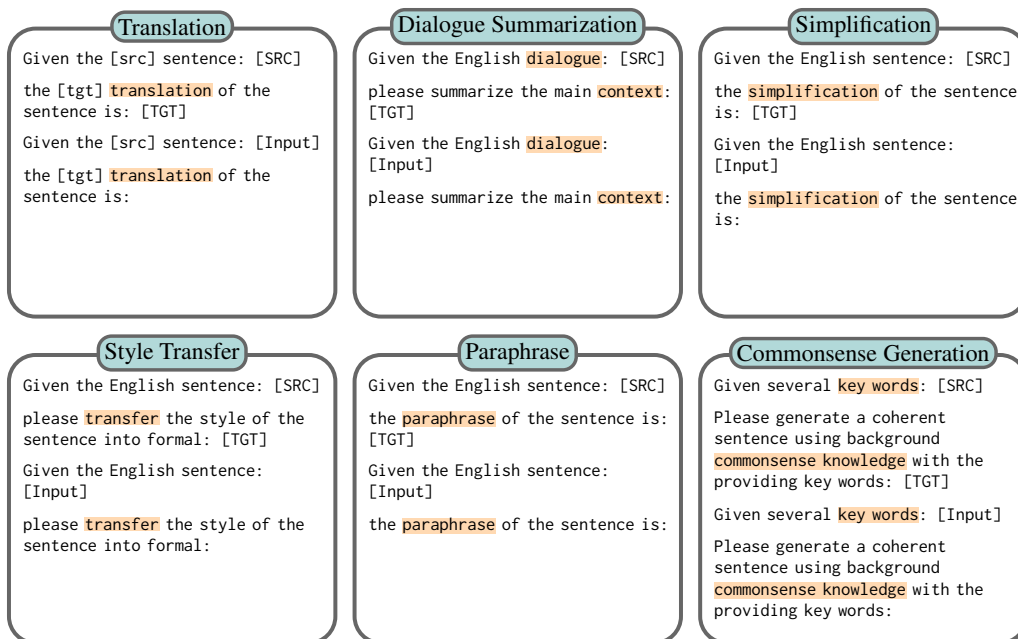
Translation

Given the [src] sentence: [SRC]

the [tgt] translation of the sentence is: [TGT]

Given the [src] sentence: [Input]

the [tgt] translation of the sentence is:

Dialogue Summarization

Given the English dialogue: [SRC]

please summarize the main context: [TGT]

Given the English dialogue: [Input]

please summarize the main context:

Simplification

Given the English sentence: [SRC]

the simplification of the sentence is: [TGT]

Given the English sentence: [Input]

the simplification of the sentence is:

Style Transfer

Given the English sentence: [SRC]

please transfer the style of the sentence into formal: [TGT]

Given the English sentence: [Input]

please transfer the style of the sentence into formal:

Paraphrase

Given the English sentence: [SRC]

the paraphrase of the sentence is: [TGT]

Given the English sentence: [Input]

the paraphrase of the sentence is:

Commonsense Generation

Given several key words: [SRC]

Please generate a coherent sentence using background commonsense knowledge with the providing key words: [TGT]

Given several key words: [Input]

Please generate a coherent sentence using background commonsense knowledge with the providing key words: